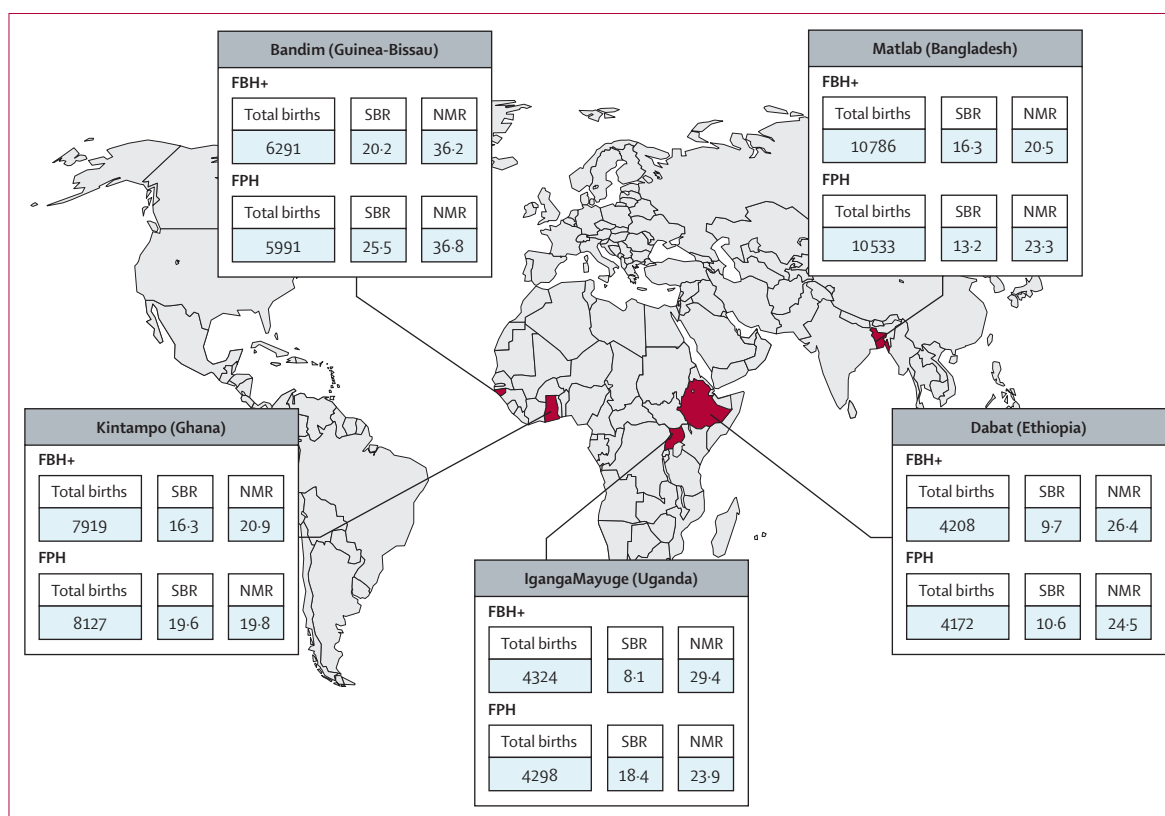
Bandim (Guinea-Bissau)

FBH+

| Total births | SBR | NMR |
|---|---|---|
| 6291 | 20·2 | 36·2 |

FPH

| Total births | SBR | NMR |
|---|---|---|
| 5991 | 25·5 | 36·8 |

Matlab (Bangladesh)

FBH+

| Total births | SBR | NMR |
|---|---|---|
| 10786 | 16·3 | 20·5 |

FPH

| Total births | SBR | NMR |
|---|---|---|
| 10533 | 13·2 | 23·3 |

Kintampo (Ghana)

FBH+

| Total births | SBR | NMR |
|---|---|---|
| 7919 | 16·3 | 20·9 |

FPH

| Total births | SBR | NMR |
|---|---|---|
| 8127 | 19·6 | 19·8 |

Dabat (Ethiopia)

FBH+

| Total births | SBR | NMR |
|---|---|---|
| 4208 | 9·7 | 26·4 |

FPH

| Total births | SBR | NMR |
|---|---|---|
| 4172 | 10·6 | 24·5 |

IgangaMayuge (Uganda)

FBH+

| Total births | SBR | NMR |
|---|---|---|
| 4324 | 8·1 | 29·4 |

FPH

| Total births | SBR | NMR |
|---|---|---|
| 4298 | 18·4 | 23·9 |